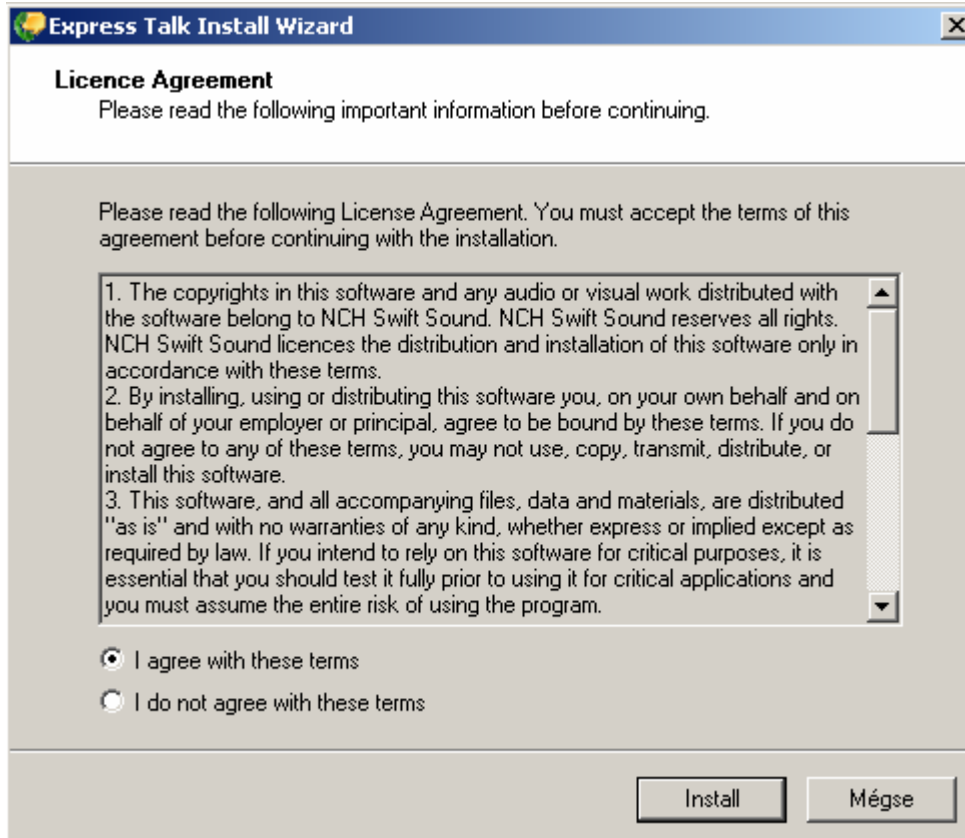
Express Talk Install Wizard

Licence Agreement
Please read the following important information before continuing.

Please read the following License Agreement. You must accept the terms of this agreement before continuing with the installation.

1. The copyrights in this software and any audio or visual work distributed with the software belong to NCH Swift Sound. NCH Swift Sound reserves all rights. NCH Swift Sound licences the distribution and installation of this software only in accordance with these terms.
2. By installing, using or distributing this software you, on your own behalf and on behalf of your employer or principal, agree to be bound by these terms. If you do not agree to any of these terms, you may not use, copy, transmit, distribute, or install this software.
3. This software, and all accompanying files, data and materials, are distributed "as is" and with no warranties of any kind, whether express or implied except as required by law. If you intend to rely on this software for critical purposes, it is essential that you should test it fully prior to using it for critical applications and you must assume the entire risk of using the program.

I agree with these terms

I do not agree with these terms

Install

Mégse